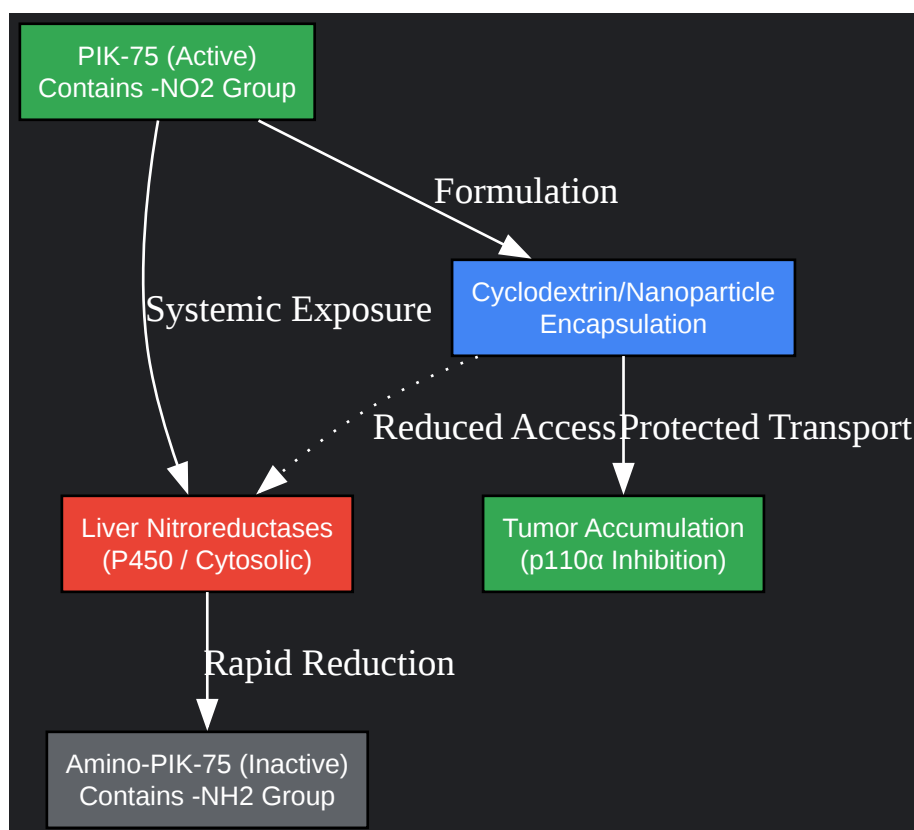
PIK-75 (Active)
Contains -NO2 Group

Formulation

Systemic Exposure

Cyclodextrin/Nanoparticle
Encapsulation

Reduced Access

Protected Transport

Liver Nitroreductases
(P450 / Cytosolic)

Tumor Accumulation
(p110α Inhibition)

Rapid Reduction

Amino-PIK-75 (Inactive)
Contains -NH2 Group